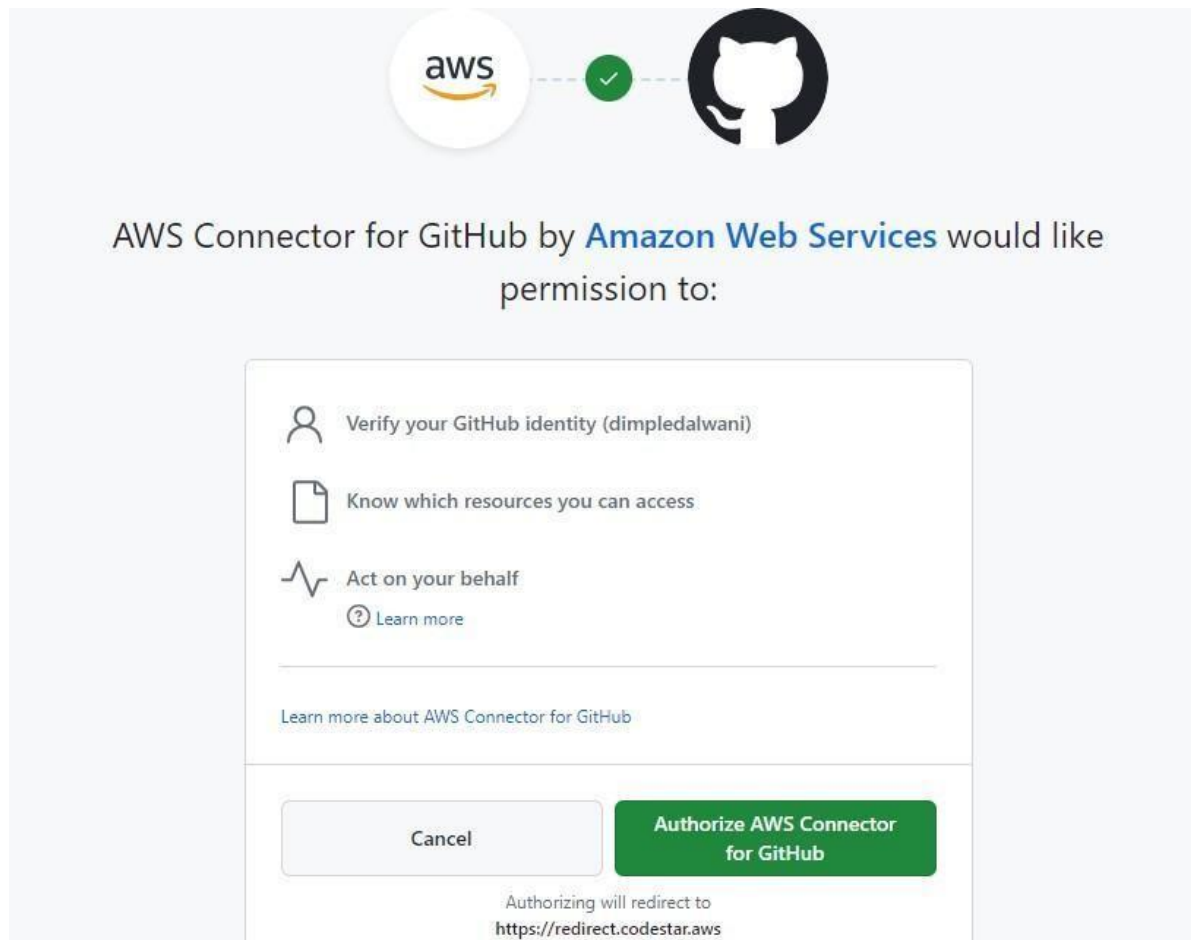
aws

AWS Connector for GitHub by Amazon Web Services would like permission to:

Verify your GitHub identity (dimpledalwani)

Know which resources you can access

Act on your behalf

Learn more

Learn more about AWS Connector for GitHub

Cancel

Authorize AWS Connector for GitHub

Authorizing will redirect to
https://redirect.codestar.aws